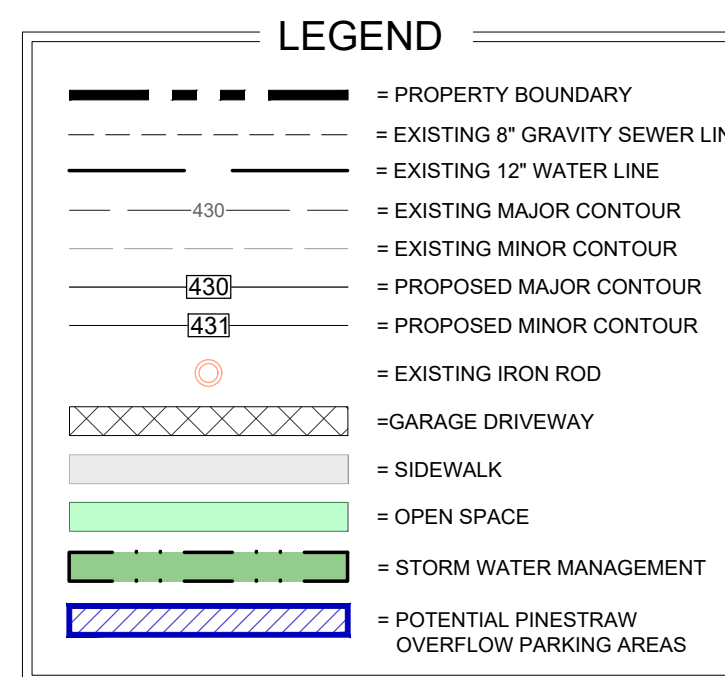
LEGEND

= PROPERTY BOUNDARY

= EXISTING 8" GRAVITY SEWER LIN

= EXISTING 12" WATER LINE

430

= EXISTING MAJOR CONTOUR

= EXISTING MINOR CONTOUR

430

= PROPOSED MAJOR CONTOUR

431

= PROPOSED MINOR CONTOUR

= EXISTING IRON ROD

=GARAGE DRIVEWAY

= SIDEWALK

= OPEN SPACE

= STORM WATER MANAGEMENT

= POTENTIAL PINESTRAW OVERFLOW PARKING AREAS